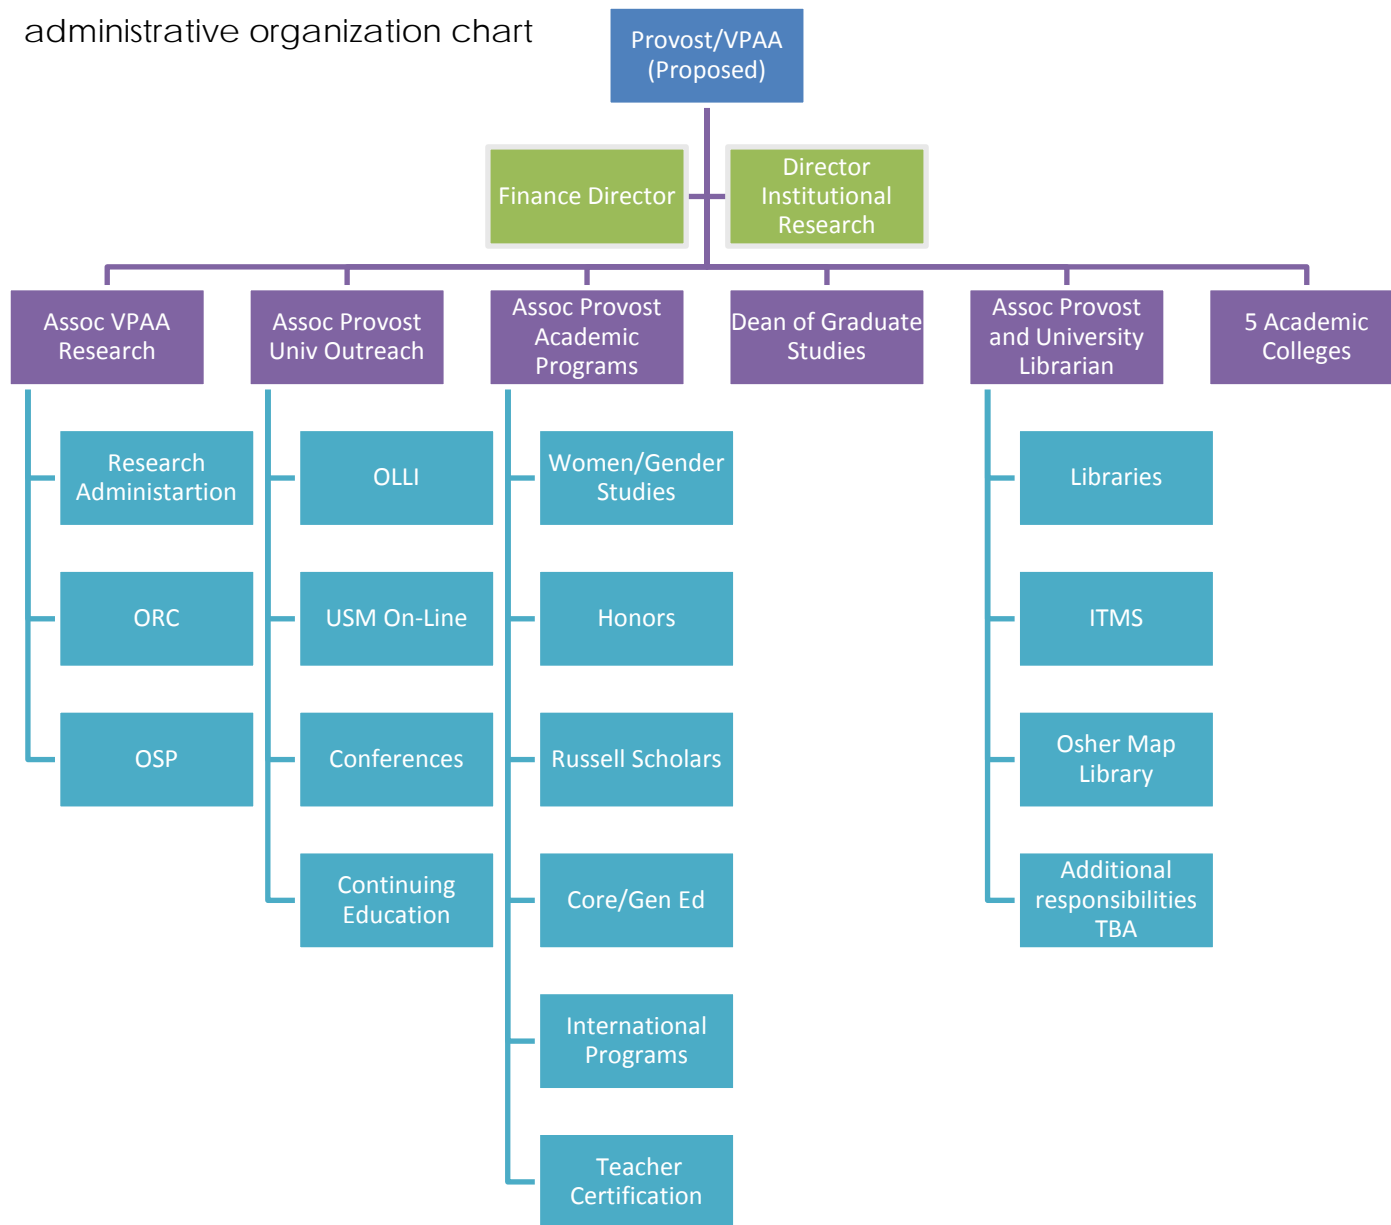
administrative organization chart

Provost/VPAA (Proposed)

Finance Director

Director Institutional Research

Assoc VPAA Research

Research Administartion

ORC

OSP

Assoc Provost Univ Outreach

OLLI

USM On-Line

Conferences

Continuing Education

Assoc Provost Academic Programs

Women/Gender Studies

Honors

Russell Scholars

Core/Gen Ed

International Programs

Teacher Certification

Dean of Graduate Studies

Assoc Provost and University Librarian

Libraries

ITMS

Osher Map Library

Additional responsibilities TBA

5 Academic Colleges